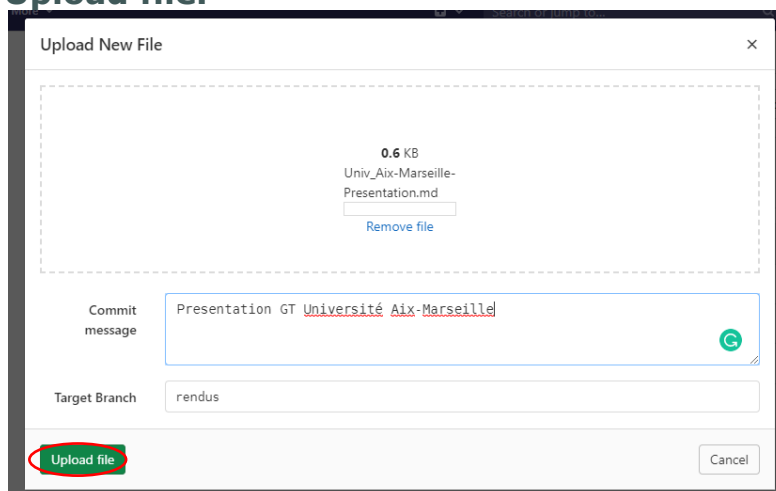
Upload file:

More

Search or jump to...

Upload New File

×

0.6 KB
Univ_Aix-Marseille-Presentation.md
Remove file

Commit message

Presentation GT Université Aix-Marseille

Target Branch

rendus

Upload file

Cancel